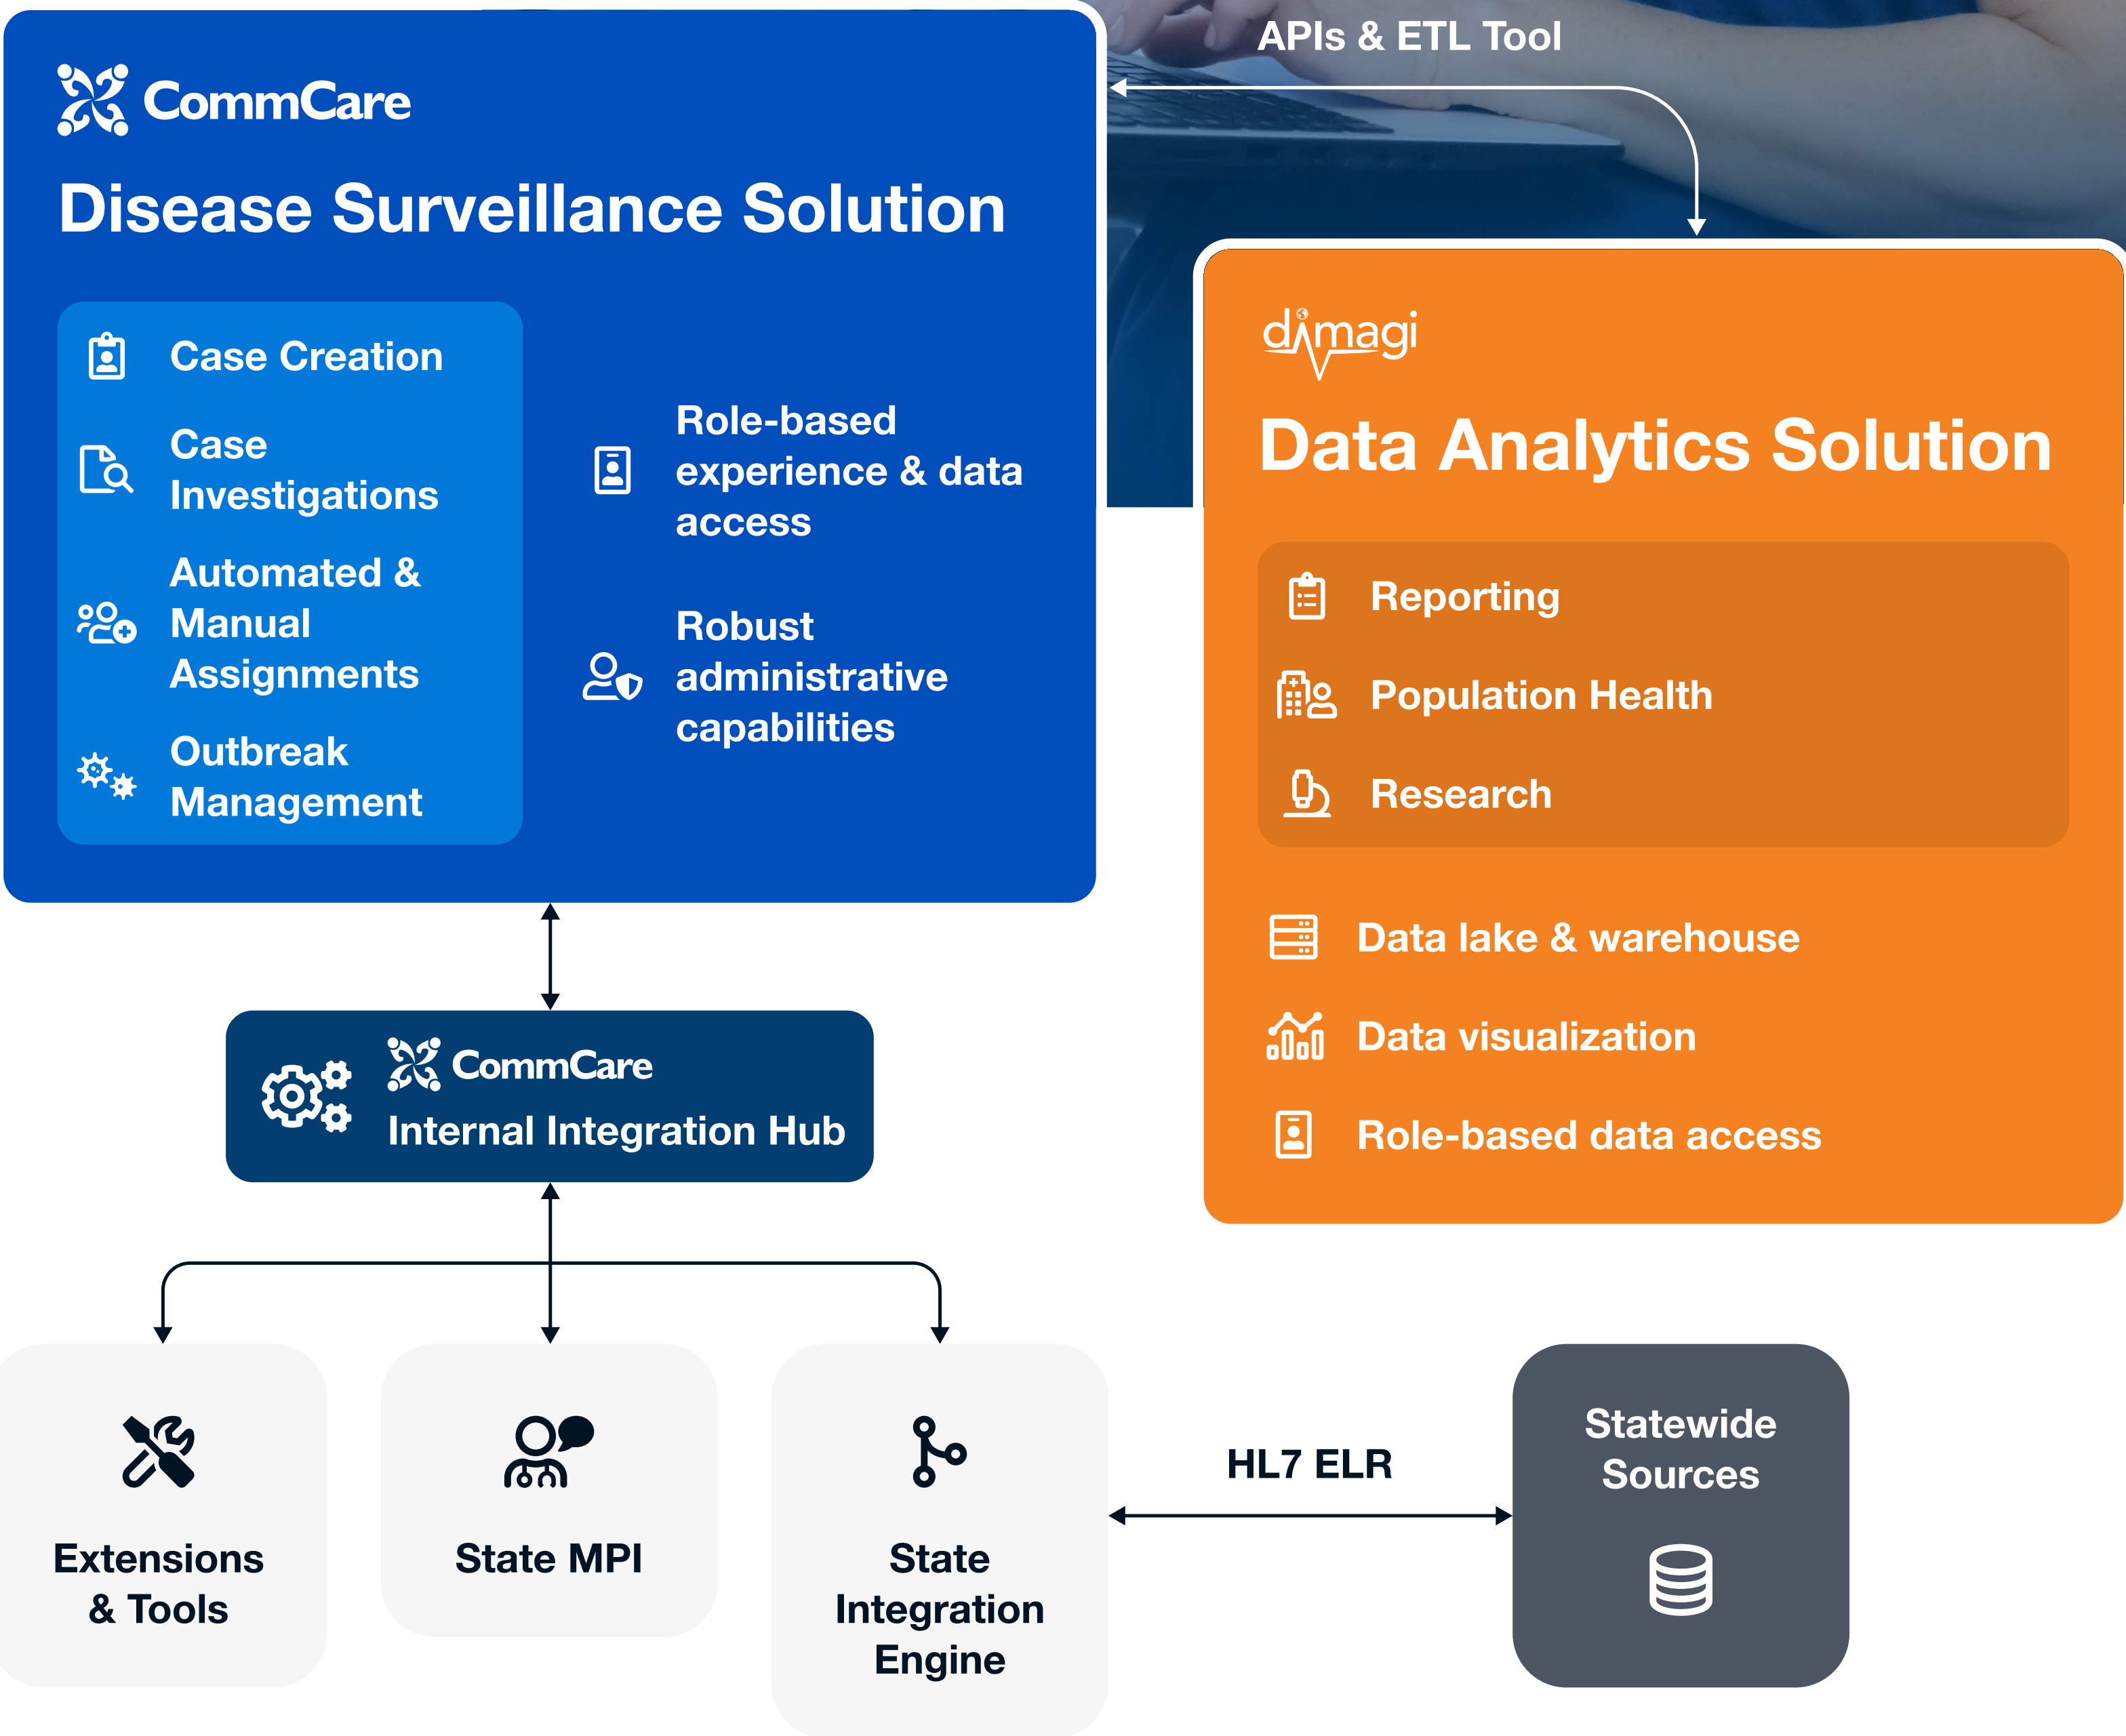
CommCare
Disease Surveillance Solution

Case Creation

Case Investigations

Automated & Manual Assignments

Outbreak Management

Role-based experience & data access

Robust administrative capabilities

APIs & ETL Tool

dimagi
Data Analytics Solution

Reporting

Population Health

Research

Data lake & warehouse

Data visualization

Role-based data access

CommCare
Internal Integration Hub

Extensions & Tools

State MPI

State Integration Engine

HL7 ELR

Statewide Sources